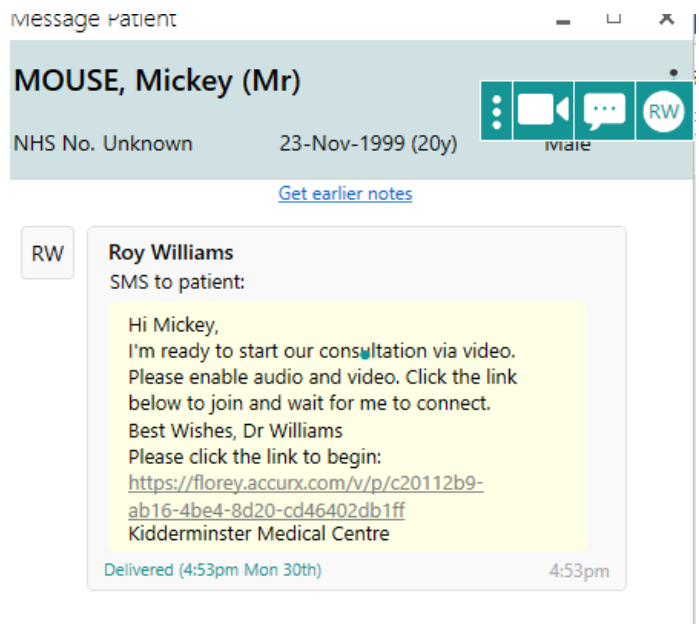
Message Patient

MOUSE, Mickey (Mr)

NHS No. Unknown 23-Nov-1999 (20y) Male

RW

Get earlier notes

RW

Roy Williams
SMS to patient:

Hi Mickey,
I'm ready to start our consultation via video. Please enable audio and video. Click the link below to join and wait for me to connect.
Best Wishes, Dr Williams
Please click the link to begin:
https://florey.accurx.com/v/p/c20112b9-ab16-4be4-8d20-cd46402db1ff
Kidderminster Medical Centre

Delivered (4:53pm Mon 30th) 4:53pm